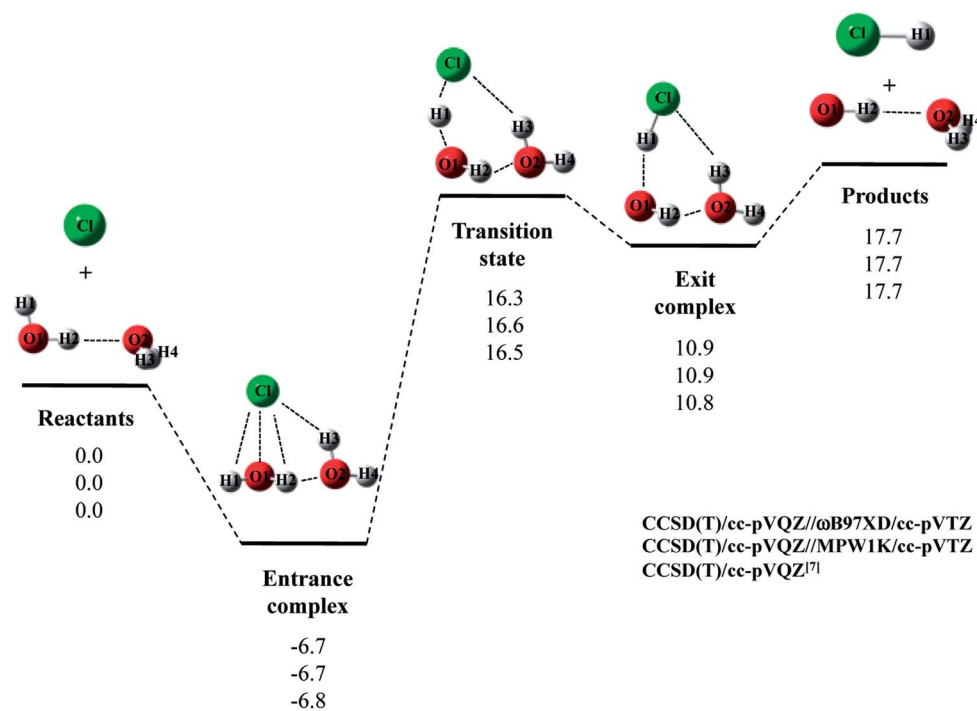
Cl
+
H1
O1
H2
O2
H3
H4

Reactants
0.0
0.0
0.0

Cl
H1
O1
H2
H3
O2
H4

Entrance complex
-6.7
-6.7
-6.8

Cl
H1
H3
O1
H2
O2
H4

Transition state
16.3
16.6
16.5

Cl
H1
H3
O1
H2
O2
H4

Exit complex
10.9
10.9
10.8

Cl
H1
+
O1
H2
O2
H3
H4

Products
17.7
17.7
17.7

CCSD(T)/cc-pVQZ//ωB97XD/cc-pVTZ
CCSD(T)/cc-pVQZ//MPW1K/cc-pVTZ
CCSD(T)/cc-pVQZ$^{[7]}$